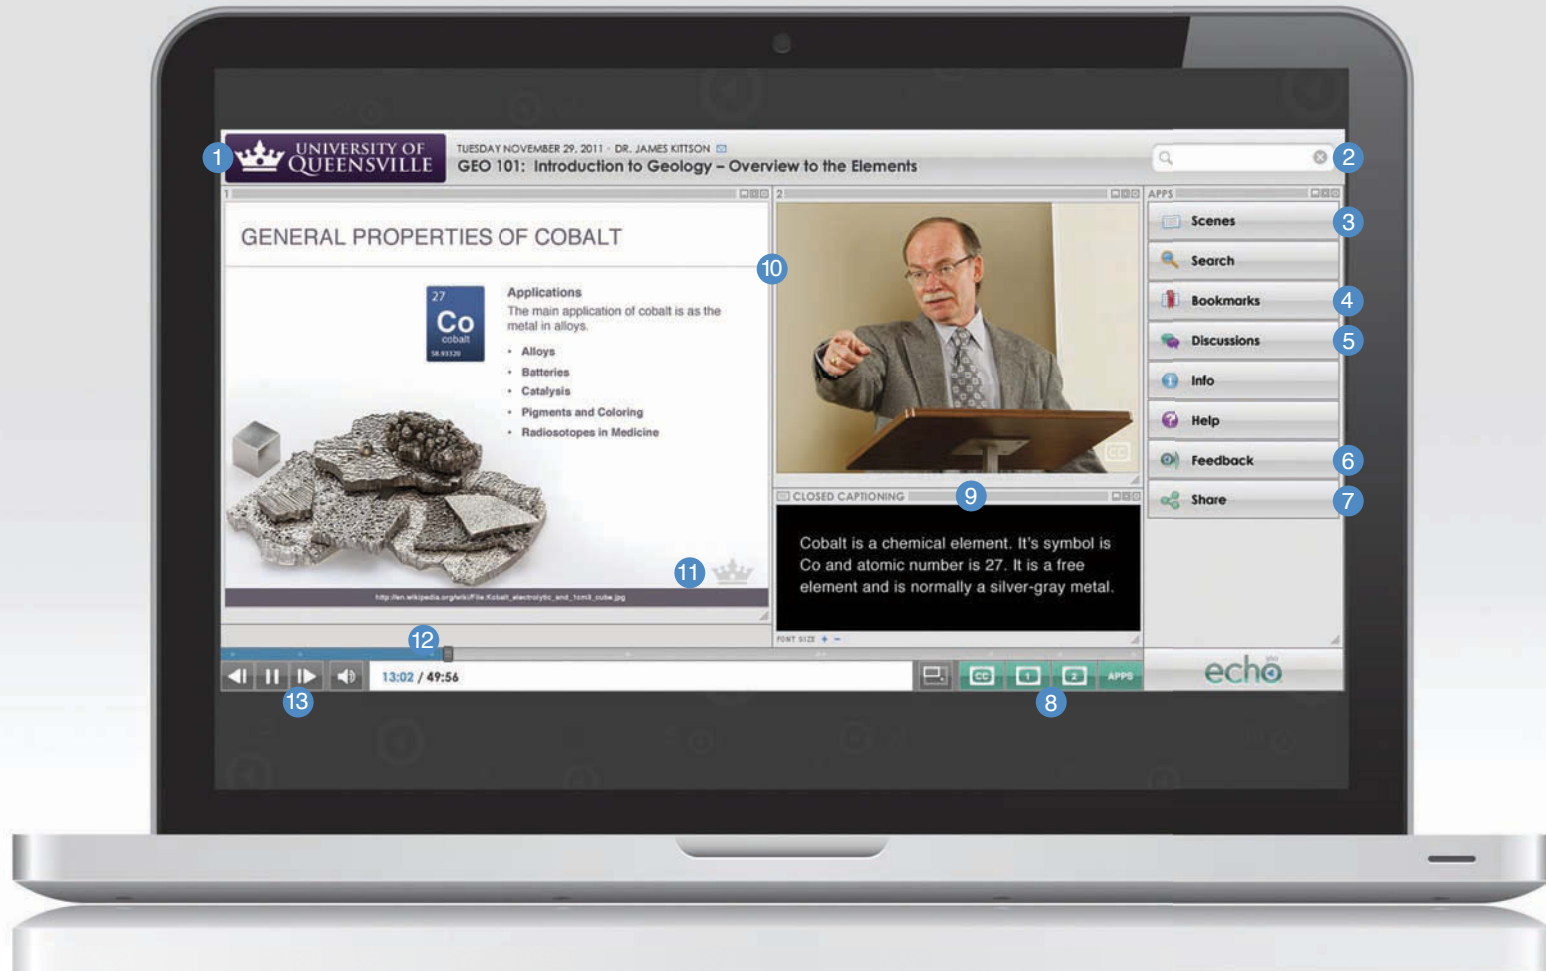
1 UNIVERSITY OF QUEENSVILLE

TUESDAY NOVEMBER 29, 2011 · DR. JAMES KITTSON

GEO 101: Introduction to Geology – Overview to the Elements

2

1

GENERAL PROPERTIES OF COBALT

10

27
Co
cobalt
58.93320

Applications

The main application of cobalt is as the metal in alloys.

• Alloys
• Batteries
• Catalysis
• Pigments and Coloring
• Radiosotopes in Medicine

11

http://en.wikipedia.org/wiki/File:Kobalt_electrolytic_and_1cm3_cube.jpg

2

CLOSED CAPTIONING 9

Cobalt is a chemical element. It's symbol is Co and atomic number is 27. It is a free element and is normally a silver-gray metal.

FONT SIZE + −

APPS

Scenes 3

Search

Bookmarks 4

Discussions 5

Info

Help

Feedback 6

Share 7

12

13

13:02 / 49:56

CC 1 2 APPS

8

echo